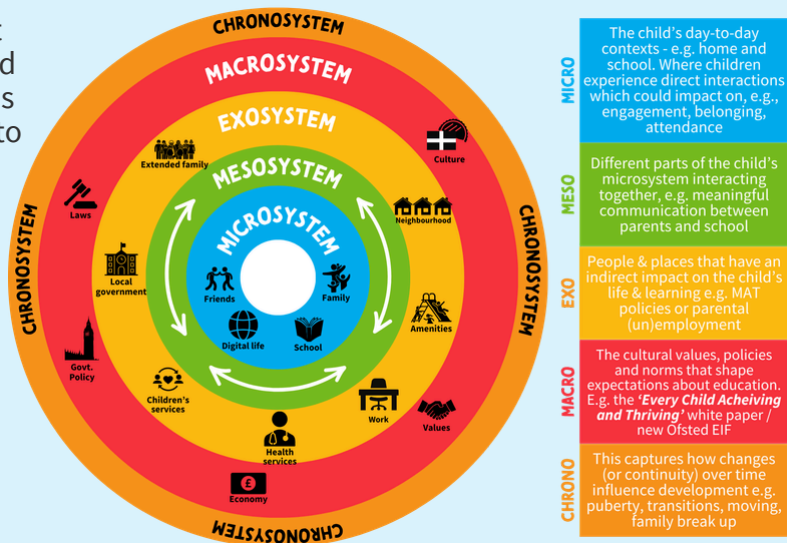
t
d
s
to

CHRONOSYSTEM
MACROSYSTEM
EXOSYSTEM
MESOSYSTEM
MICROSYSTEM

Friends
Family
Digital life
School

Extended family
Culture
Neighbourhood
Amenities
Work
Health services
Children's services
Local government

Laws
Govt. Policy
Economy
Values

CHRONOSYSTEM
CHRONOSYSTEM
CHRONOSYSTEM

MICRO
The child's day-to-day contexts - e.g. home and school. Where children experience direct interactions which could impact on, e.g., engagement, belonging, attendance

MESO
Different parts of the child's microsystem interacting together, e.g. meaningful communication between parents and school

EXO
People & places that have an indirect impact on the child's life & learning e.g. MAT policies or parental (un)employment

MACRO
The cultural values, policies and norms that shape expectations about education. E.g. the *'Every Child Acheiving and Thriving'* white paper / new Ofsted EIF

CHRONO
This captures how changes (or continuity) over time influence development e.g. puberty, transitions, moving, family break up